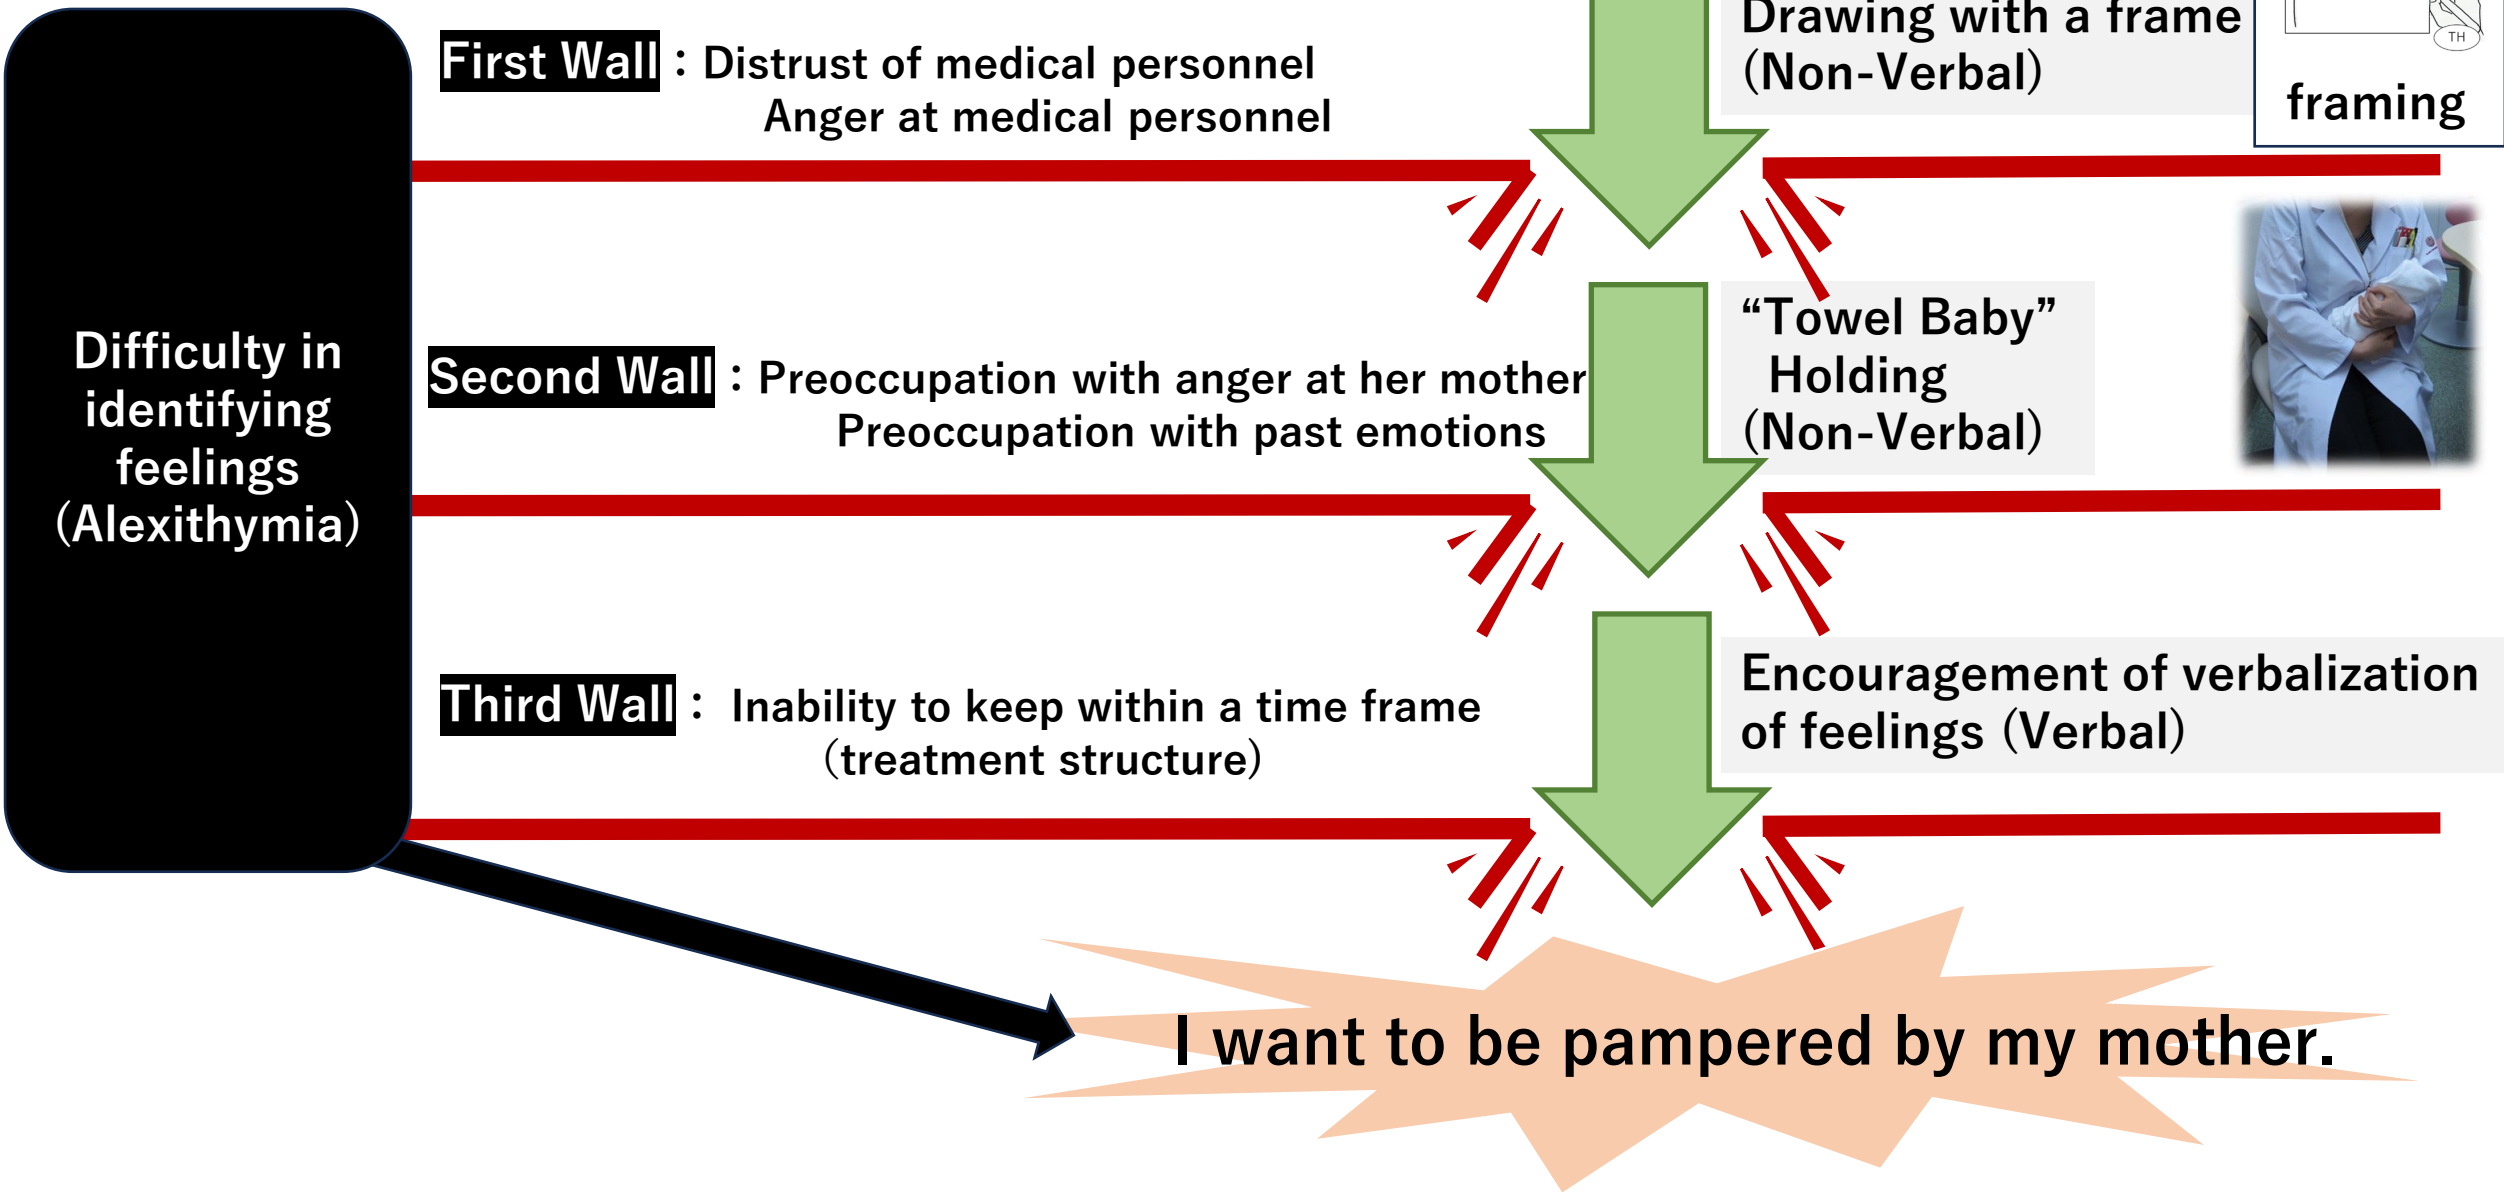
Difficulty in identifying feelings (Alexithymia)

First Wall : Distrust of medical personnel
Anger at medical personnel

Drawing with a frame (Non-Verbal)

TH

framing

Second Wall : Preoccupation with anger at her mother
Preoccupation with past emotions

“Towel Baby” Holding (Non-Verbal)

Third Wall : Inability to keep within a time frame (treatment structure)

Encouragement of verbalization of feelings (Verbal)

I want to be pampered by my mother.